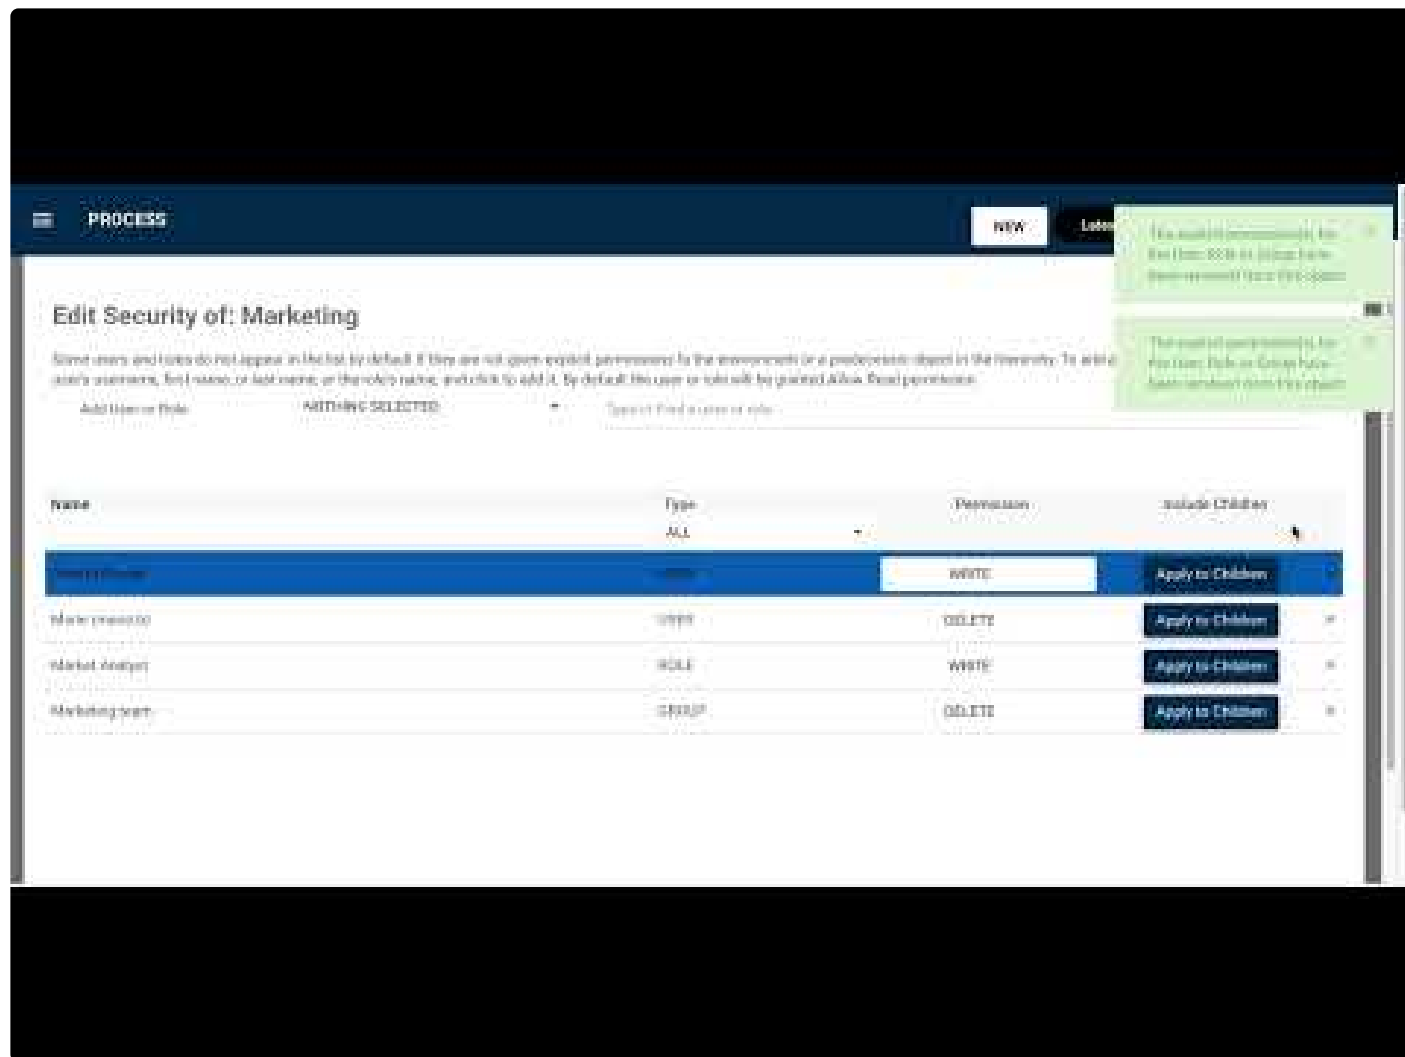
PROCESS

NEW Lates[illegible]

The explicit permission(s) for the User, Role or Group have been removed from this object.

The explicit permission(s) for the User, Role or Group have been removed from this object.

Edit Security of: Marketing

Some users and roles do not appear in the list by default if they are not given explicit permissions to the environment or a predecessor object in the hierarchy. To add a user's username, first name, or last name, or the role's name, and click to add it. By default the user or role will be granted Allow Read permission.

Add User or Role NOTHING SELECTED Type to find a user or role

| Name | Type ALL | Permission | Include Children |
|---|---|---|---|
| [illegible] | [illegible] | WRITE | Apply to Children |
| Marie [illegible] | USER | DELETE | Apply to Children |
| Market Analyst | ROLE | WRITE | Apply to Children |
| Marketing team | GROUP | DELETE | Apply to Children |